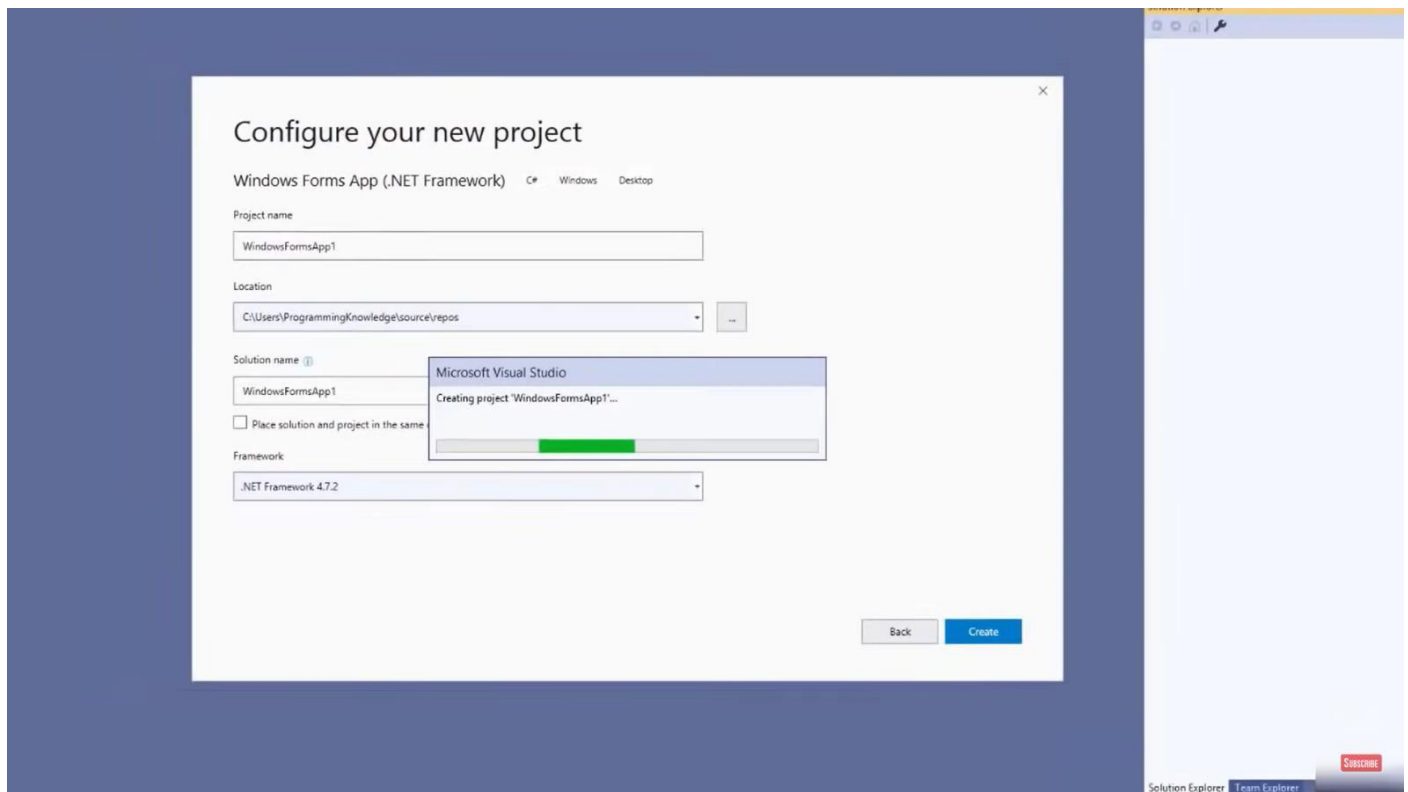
Solution Explorer

×

Configure your new project

Windows Forms App (.NET Framework) C# Windows Desktop

Project name

WindowsFormsApp1

Location

C:\Users\ProgrammingKnowledge\source\repos

...

Solution name

WindowsFormsApp1

Place solution and project in the same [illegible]

Framework

.NET Framework 4.7.2

Microsoft Visual Studio

Creating project 'WindowsFormsApp1'...

Back

Create

SUBSCRIBE

Solution Explorer Team Explorer